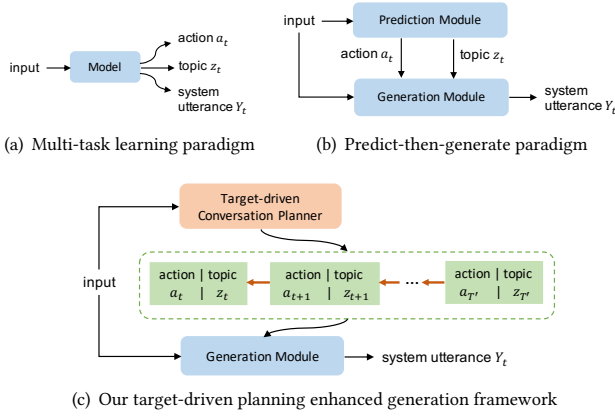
input

Model

action $a_t$

topic $z_t$

system utterance $Y_t$

(a) Multi-task learning paradigm

input

Prediction Module

action $a_t$

topic $z_t$

Generation Module

system utterance $Y_t$

(b) Predict-then-generate paradigm

Target-driven Conversation Planner

input

action | topic $a_t$ | $z_t$

action | topic $a_{t+1}$ | $z_{t+1}$

...

action | topic $a_{T'}$ | $z_{T'}$

Generation Module

system utterance $Y_t$

(c) Our target-driven planning enhanced generation framework